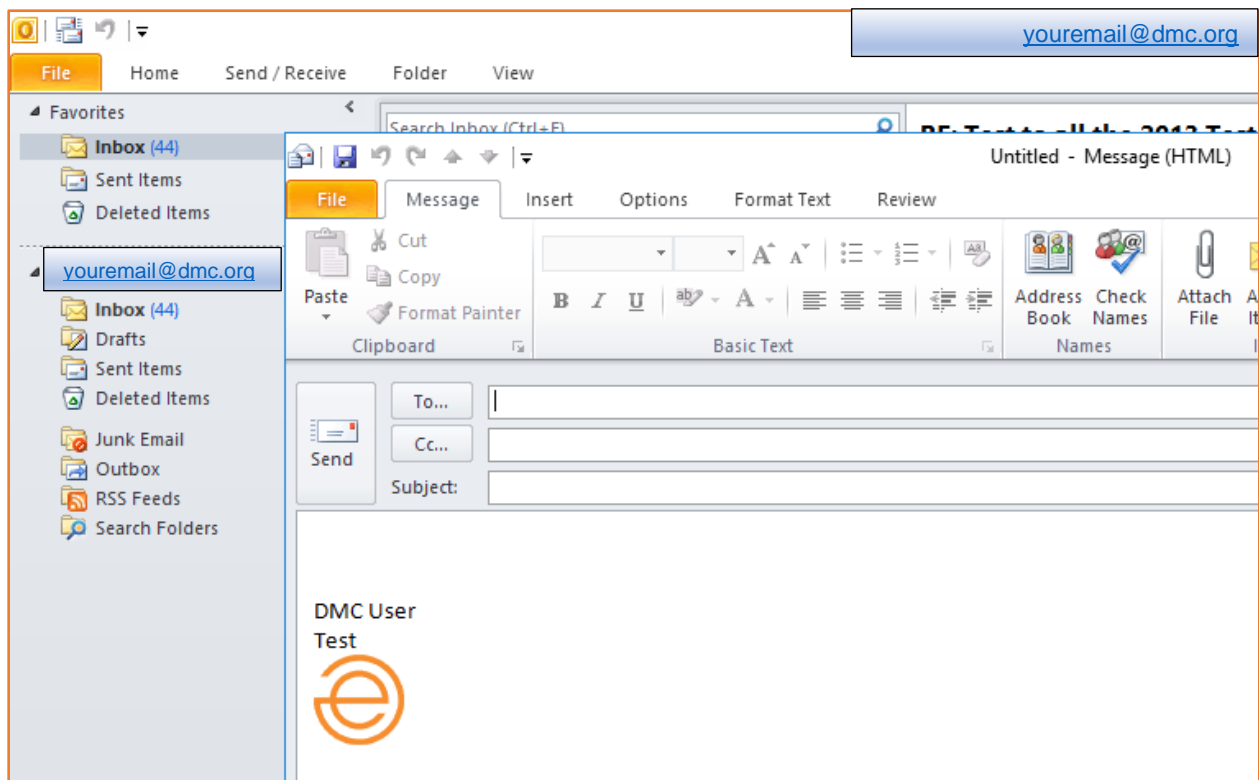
youremail@dmc.org

File Home Send / Receive Folder View

Favorites
Inbox (44)
Sent Items
Deleted Items

youremail@dmc.org
Inbox (44)
Drafts
Sent Items
Deleted Items
Junk Email
Outbox
RSS Feeds
Search Folders

Search Inbox (Ctrl+E)

RE: Test to all the 2013 Tes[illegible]

Untitled - Message (HTML)

File Message Insert Options Format Text Review

Paste
Cut
Copy
Format Painter
Clipboard

Basic Text

Address Book
Check Names
Names

Attach File
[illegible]

Send
To...
Cc...
Subject:

DMC User
Test